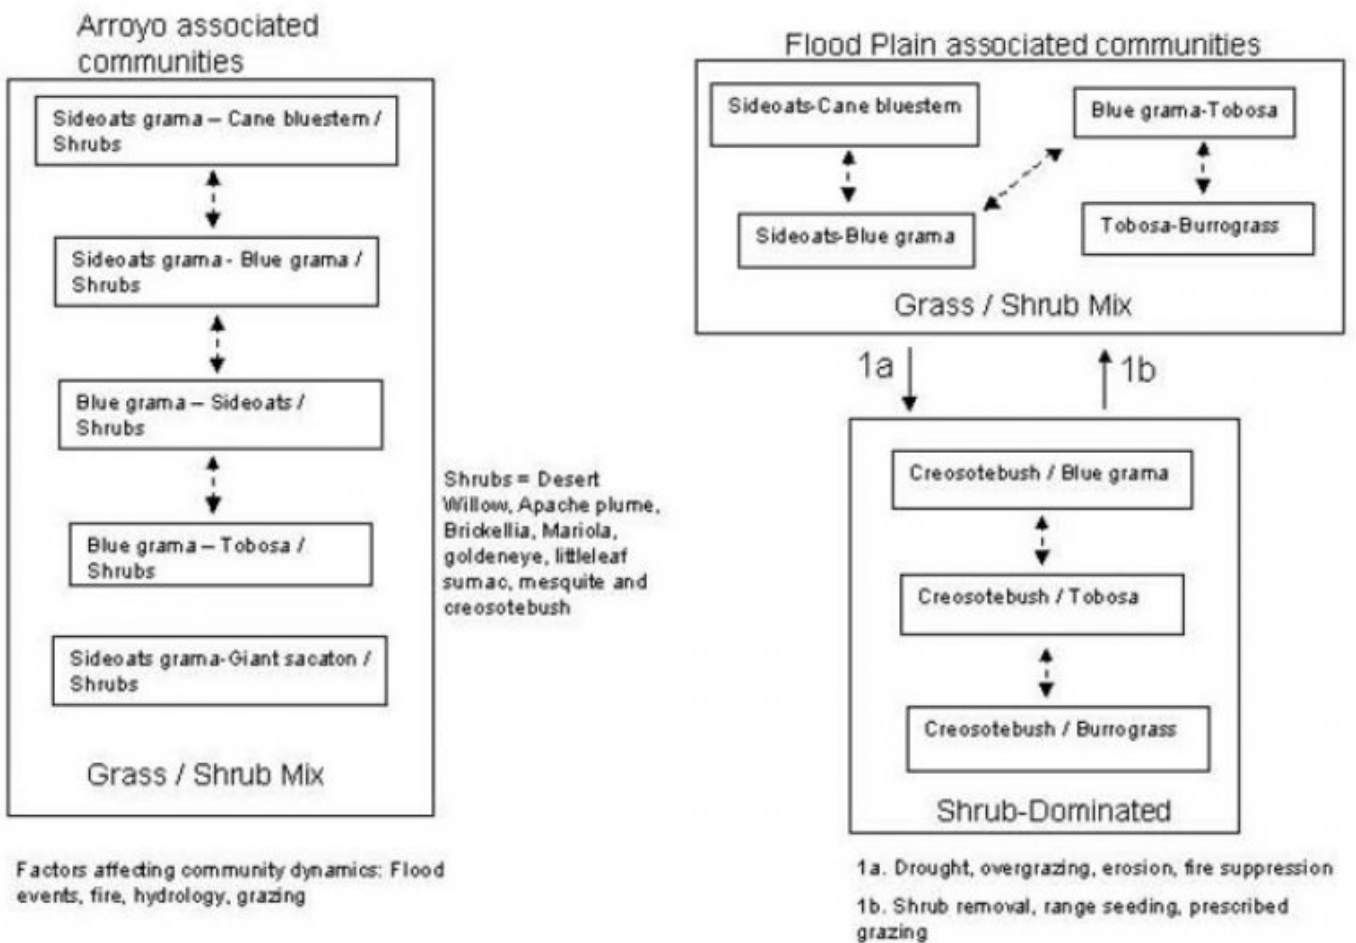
Arroyo associated communities

Sideoats grama – Cane bluestem / Shrubs

Sideoats grama - Blue grama / Shrubs

Blue grama – Sideoats / Shrubs

Blue grama – Tobosa / Shrubs

Sideoats grama-Giant sacaton / Shrubs

Grass / Shrub Mix

Factors affecting community dynamics: Flood events, fire, hydrology, grazing

Shrubs = Desert Willow, Apache plume, Brickellia, Mariola, goldeneye, littleleaf sumac, mesquite and creosotebush

Flood Plain associated communities

Sideoats-Cane bluestem

Blue grama-Tobosa

Sideoats-Blue grama

Tobosa-Burrograss

Grass / Shrub Mix

1a

1b

Creosotebush / Blue grama

Creosotebush / Tobosa

Creosotebush / Burrograss

Shrub-Dominated

1a. Drought, overgrazing, erosion, fire suppression

1b. Shrub removal, range seeding, prescribed grazing